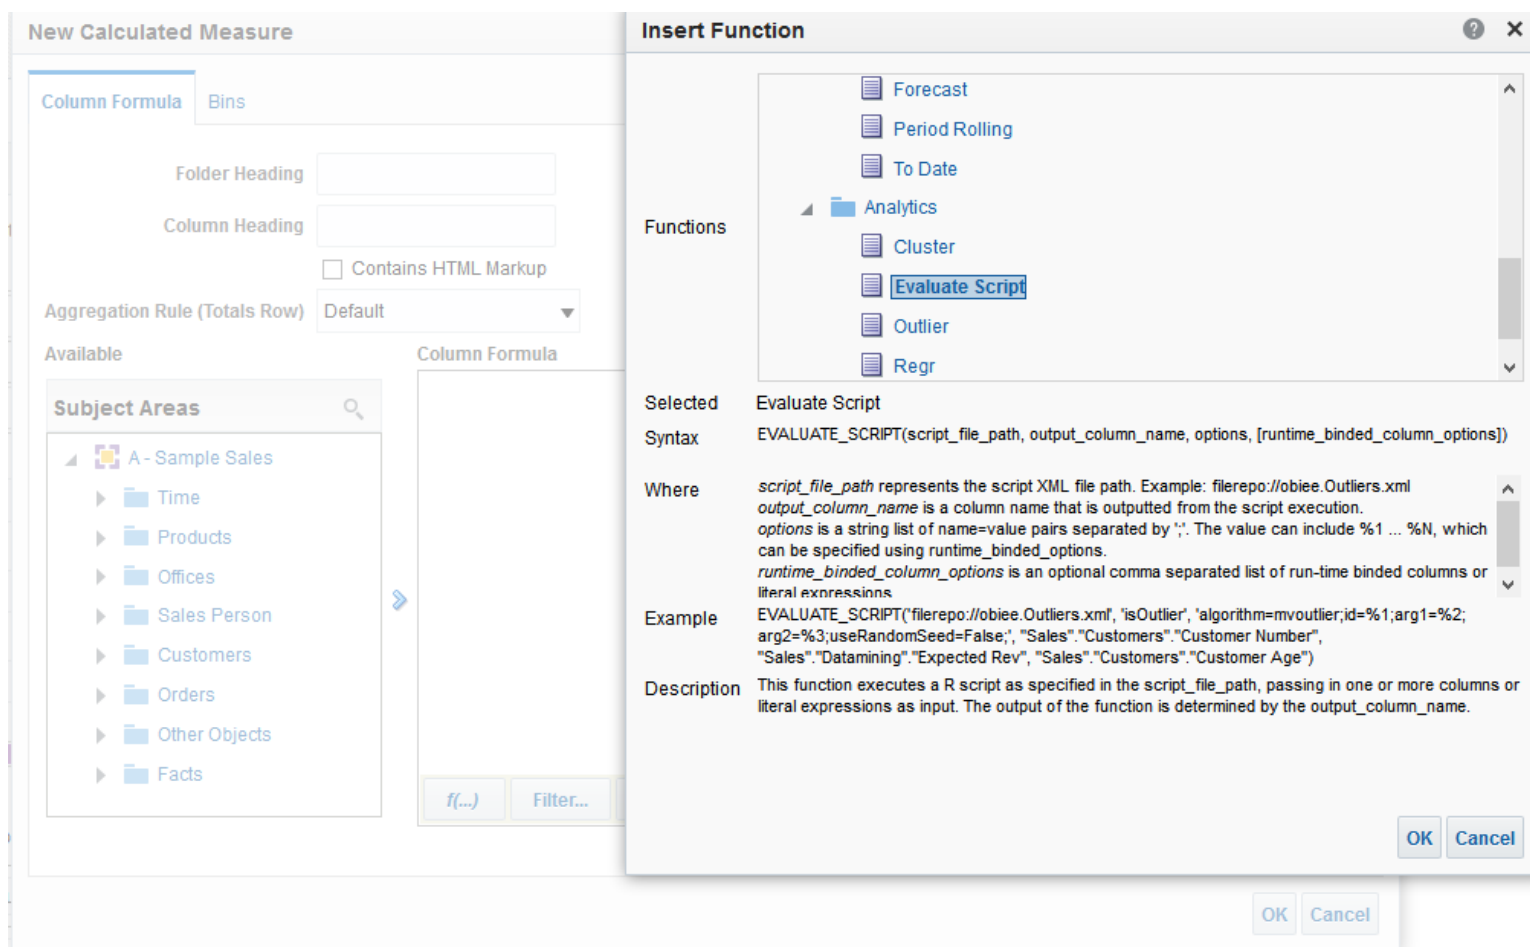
New Calculated Measure

Column Formula Bins

Folder Heading

Column Heading

Contains HTML Markup

Aggregation Rule (Totals Row) Default

Available

Column Formula

Subject Areas

A - Sample Sales

Time

Products

Offices

Sales Person

Customers

Orders

Other Objects

Facts

f(...) Filter...

OK Cancel

Insert Function

Functions

Forecast

Period Rolling

To Date

Analytics

Cluster

Evaluate Script

Outlier

Regr

Selected Evaluate Script

Syntax EVALUATE_SCRIPT(script_file_path, output_column_name, options, [runtime_binded_column_options])

Where *script_file_path* represents the script XML file path. Example: filerepo://obiee.Outliers.xml *output_column_name* is a column name that is outputted from the script execution. *options* is a string list of name=value pairs separated by ';'. The value can include %1 ... %N, which can be specified using runtime_binded_options. *runtime_binded_column_options* is an optional comma separated list of run-time binded columns or literal expressions

Example EVALUATE_SCRIPT('filerepo://obiee.Outliers.xml', 'isOutlier', 'algorithm=mvoutlier;id=%1;arg1=%2; arg2=%3;useRandomSeed=False;', "Sales"."Customers"."Customer Number", "Sales"."Datamining"."Expected Rev", "Sales"."Customers"."Customer Age")

Description This function executes a R script as specified in the script_file_path, passing in one or more columns or literal expressions as input. The output of the function is determined by the output_column_name.

OK Cancel